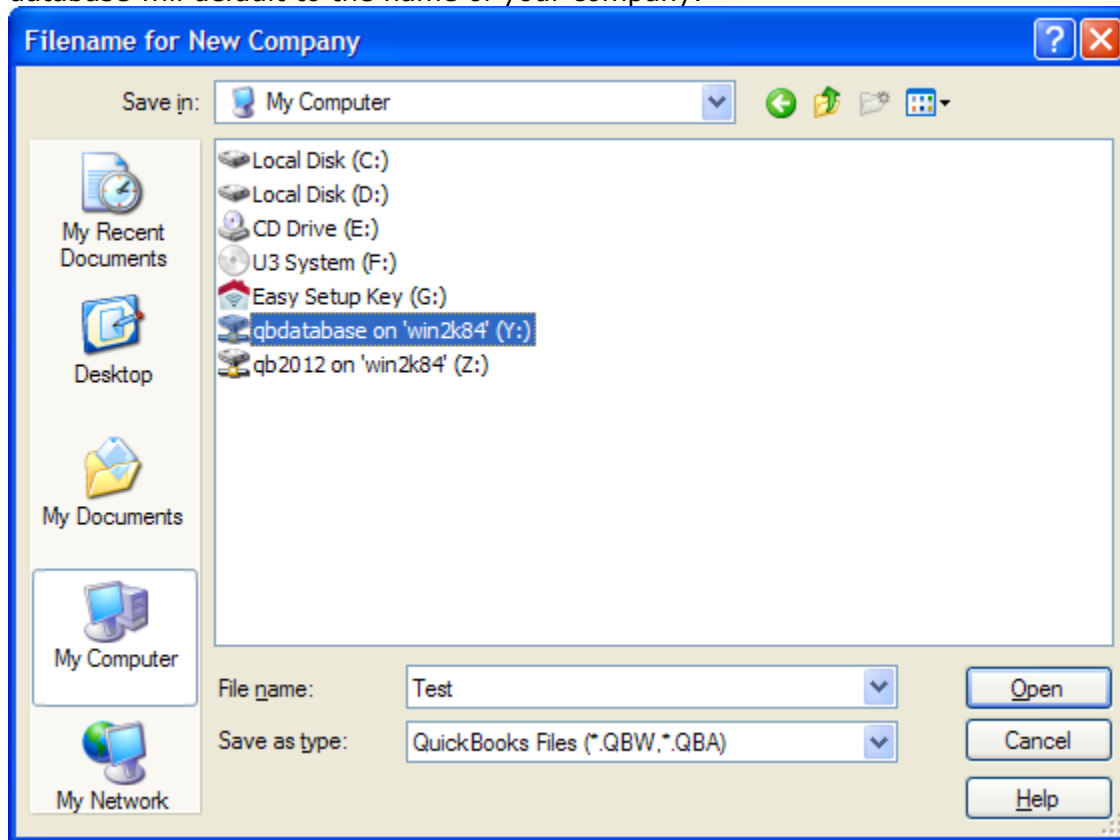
Filename for New Company

Save in: My Computer

My Recent Documents

Desktop

My Documents

My Computer

My Network

Local Disk (C:)
Local Disk (D:)
CD Drive (E:)
U3 System (F:)
Easy Setup Key (G:)
qbdatabase on 'win2k84' (Y:)
qb2012 on 'win2k84' (Z:)

File name: Test

Save as type: QuickBooks Files (*.QBW,*.QBA)

Open

Cancel

Help